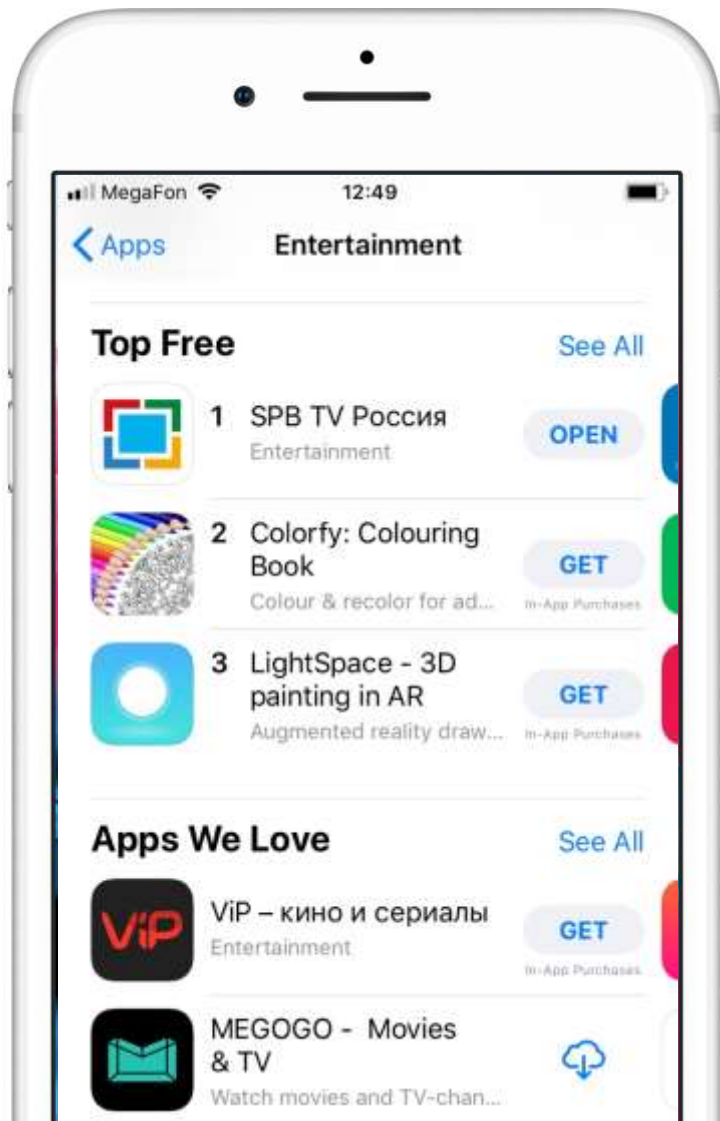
MegaFon 12:49

Apps Entertainment

Top Free See All

1 SPB TV Россия
Entertainment
OPEN

2 Colorfy: Colouring Book
Colour & recolor for ad...
GET
In-App Purchases

3 LightSpace - 3D painting in AR
Augmented reality draw...
GET
In-App Purchases

Apps We Love See All

ViP

ViP – кино и сериалы
Entertainment
GET
In-App Purchases

MEGOGO - Movies & TV
Watch movies and TV-chan...